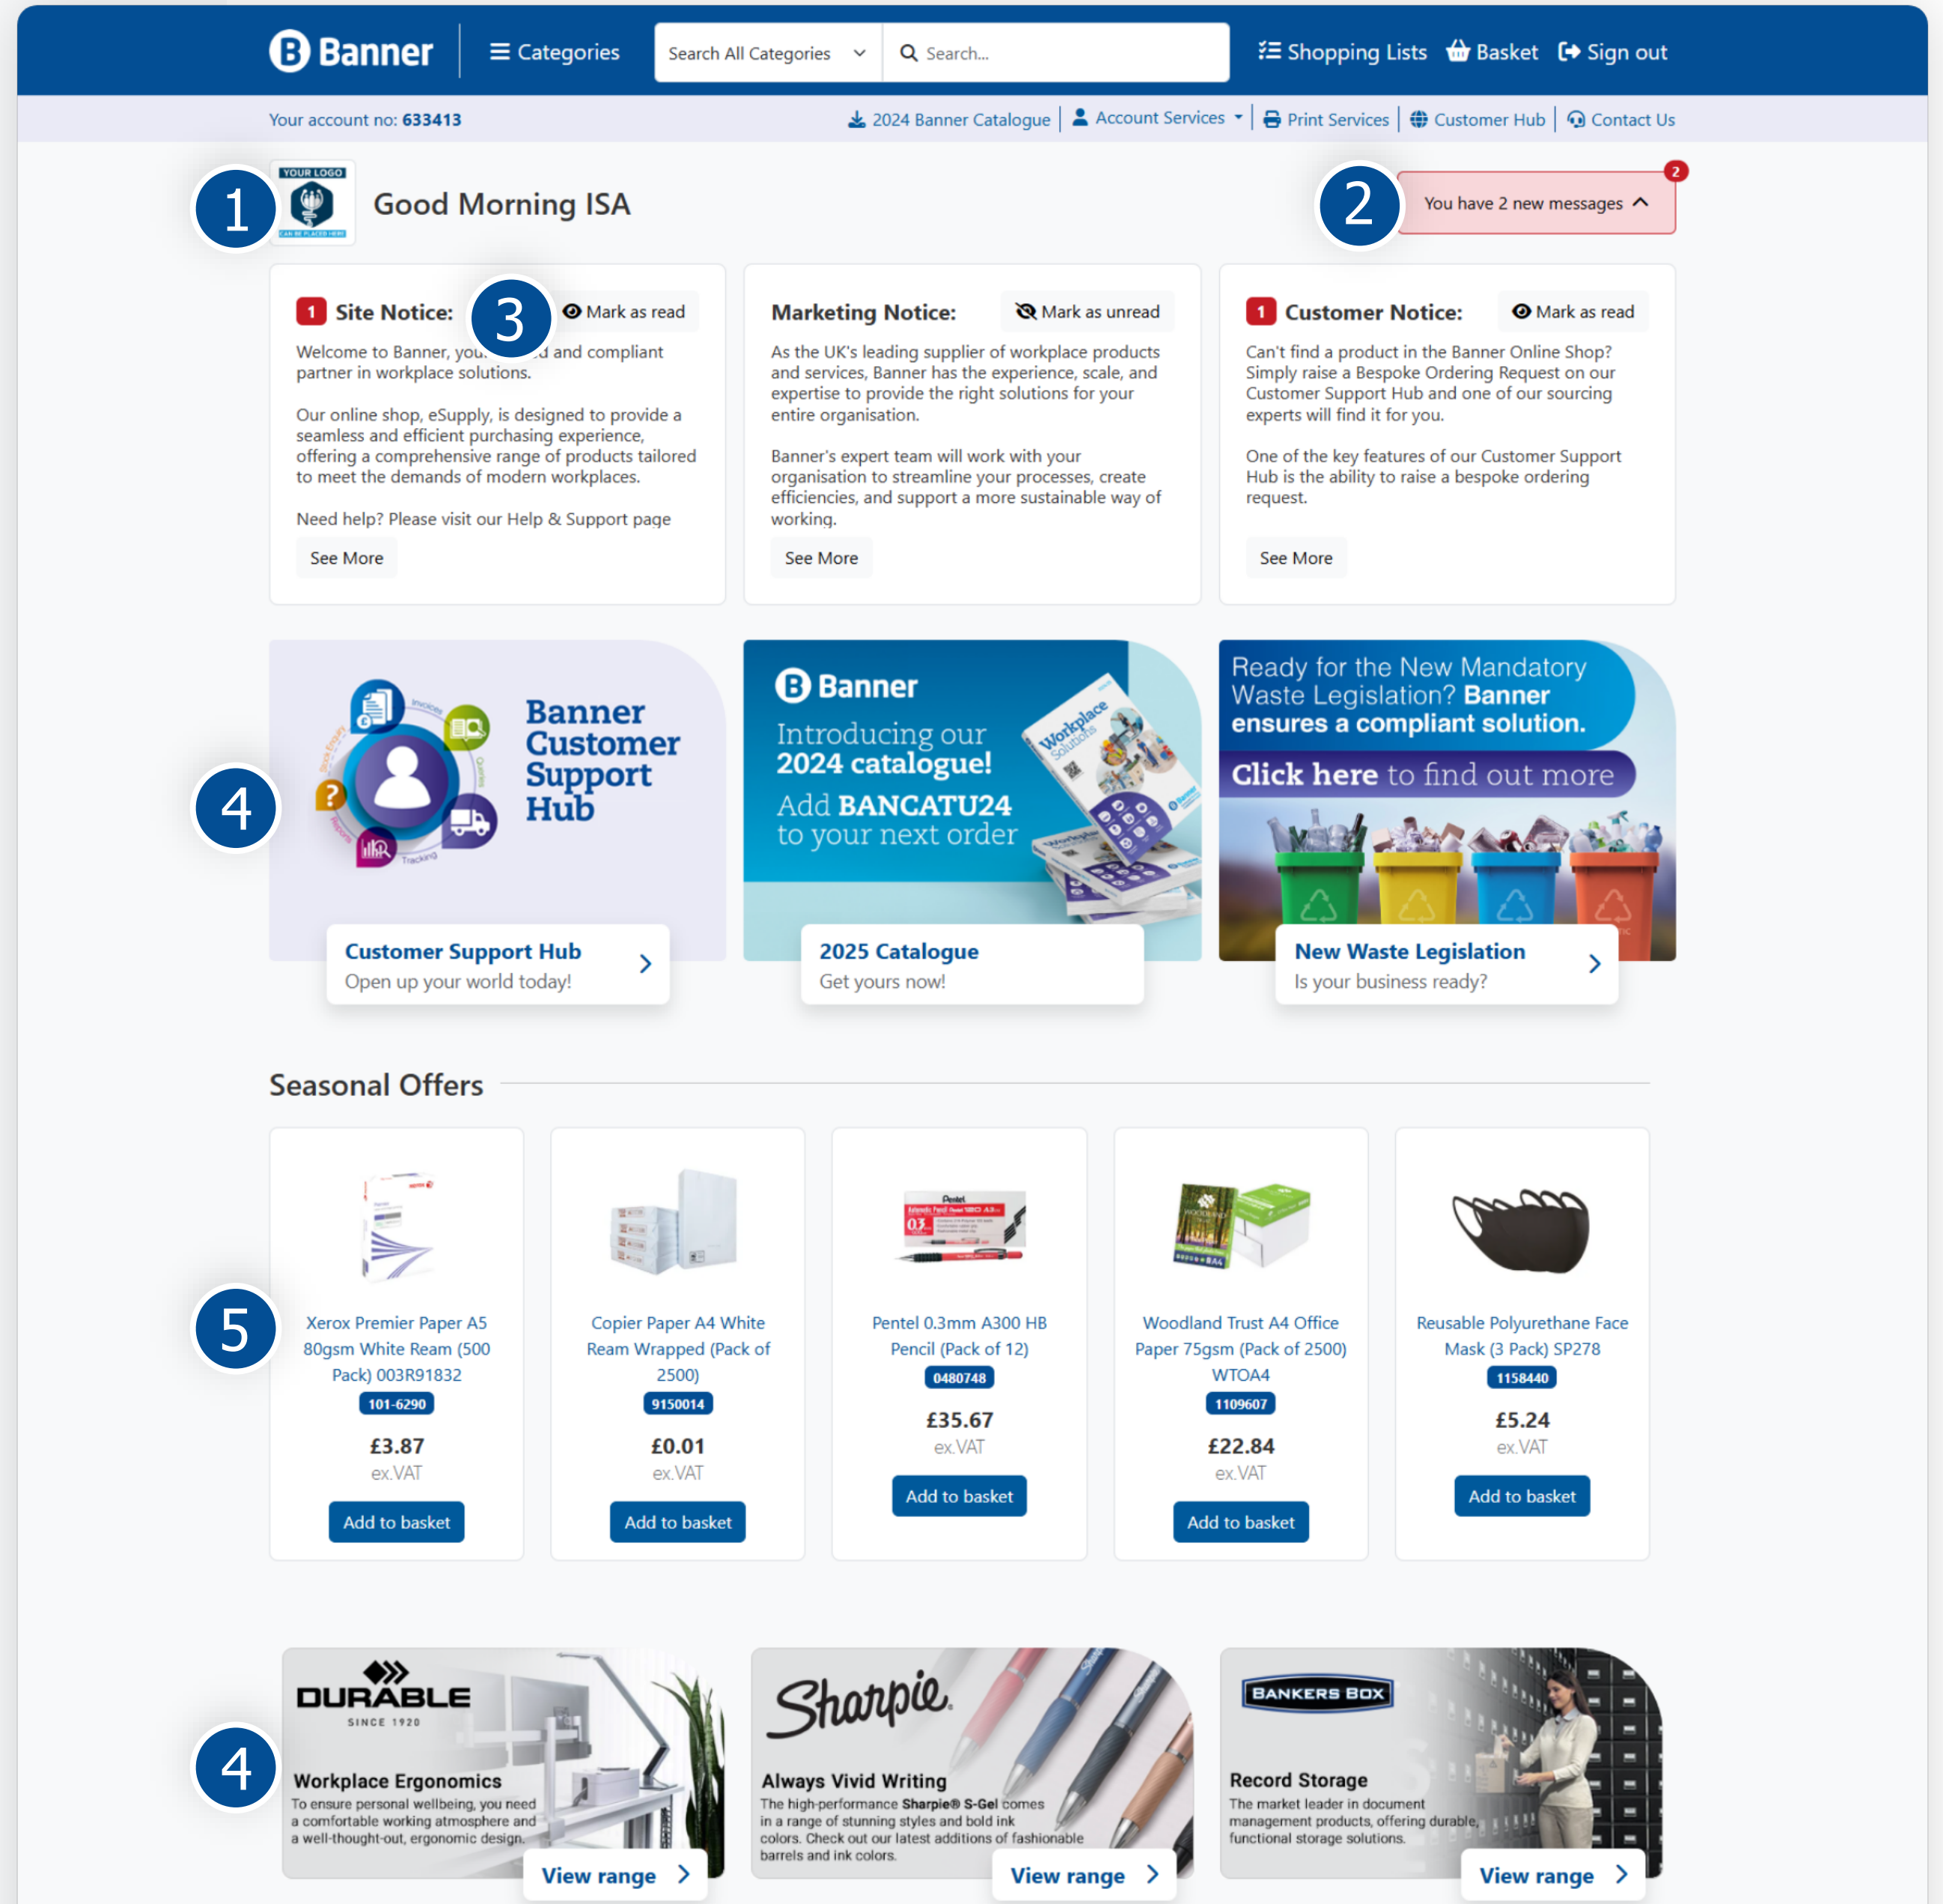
Banner | Categories | Search All Categories | Search... | Shopping Lists | Basket | Sign out

Your account no: 633413 | 2024 Banner Catalogue | Account Services | Print Services | Customer Hub | Contact Us

YOUR LOGO CAN BE PLACED HERE

1

Good Morning ISA

2

You have 2 new messages 2

1 Site Notice: 3 Mark as read

Welcome to Banner, you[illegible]d and compliant partner in workplace solutions.

Our online shop, eSupply, is designed to provide a seamless and efficient purchasing experience, offering a comprehensive range of products tailored to meet the demands of modern workplaces.

Need help? Please visit our Help & Support page

See More

Marketing Notice: Mark as unread

As the UK's leading supplier of workplace products and services, Banner has the experience, scale, and expertise to provide the right solutions for your entire organisation.

Banner's expert team will work with your organisation to streamline your processes, create efficiencies, and support a more sustainable way of working.

See More

1 Customer Notice: Mark as read

Can't find a product in the Banner Online Shop? Simply raise a Bespoke Ordering Request on our Customer Support Hub and one of our sourcing experts will find it for you.

One of the key features of our Customer Support Hub is the ability to raise a bespoke ordering request.

See More

4

Banner Customer Support Hub

Customer Support Hub
Open up your world today!

Banner
Introducing our 2024 catalogue!
Add BANCATU24 to your next order

2025 Catalogue
Get yours now!

Ready for the New Mandatory Waste Legislation? Banner ensures a compliant solution.
Click here to find out more

New Waste Legislation
Is your business ready?

Seasonal Offers

5

Xerox Premier Paper A5 80gsm White Ream (500 Pack) 003R91832
101-6290
£3.87
ex.VAT
Add to basket

Copier Paper A4 White Ream Wrapped (Pack of 2500)
9150014
£0.01
ex.VAT
Add to basket

Pentel 0.3mm A300 HB Pencil (Pack of 12)
0480748
£35.67
ex.VAT
Add to basket

Woodland Trust A4 Office Paper 75gsm (Pack of 2500) WTOA4
1109607
£22.84
ex.VAT
Add to basket

Reusable Polyurethane Face Mask (3 Pack) SP278
1158440
£5.24
ex.VAT
Add to basket

4

DURABLE SINCE 1920
Workplace Ergonomics
To ensure personal wellbeing, you need a comfortable working atmosphere and a well-thought-out, ergonomic design.
View range

Sharpie
Always Vivid Writing
The high-performance Sharpie® S-Gel comes in a range of stunning styles and bold ink colors. Check out our latest additions of fashionable barrels and ink colors.
View range

BANKERS BOX
Record Storage
The market leader in document management products, offering durable, functional storage solutions.
View range